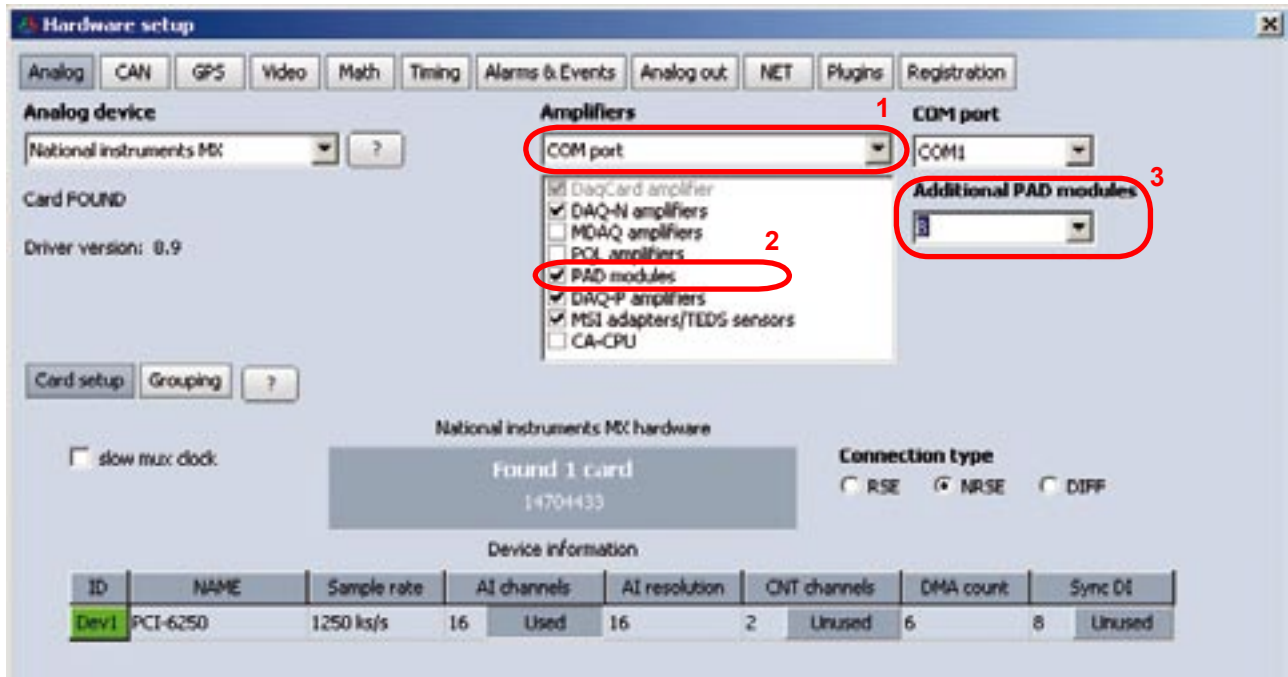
Hardware setup

Analog | CAN | GPS | Video | Math | Timing | Alarms & Events | Analog out | NET | Plugins | Registration

Analog device

National instruments MX

?

Card FOUND

Driver version: 8.9

Amplifiers

1

COM port

DaqCard amplifier
DAQ-N amplifiers
MDAQ amplifiers
POL amplifiers
PAD modules
DAQ-P amplifiers
MSI adapters/TEDS sensors
CA-CPU

2

COM port

COM1

3

Additional PAD modules

3

Card setup | Grouping | ?

National instruments MX hardware

slow mux clock

Found 1 card
14704433

Connection type

RSE NRSE DIFF

Device information

| ID | NAME | Sample rate | AI channels | | AI resolution | CNT channels | | DMA count | Sync DI | |
|---|---|---|---|---|---|---|---|---|---|---|
| Dev1 | PCI-6250 | 1250 ks/s | 16 | Used | 16 | 2 | Unused | 6 | 8 | Unused |